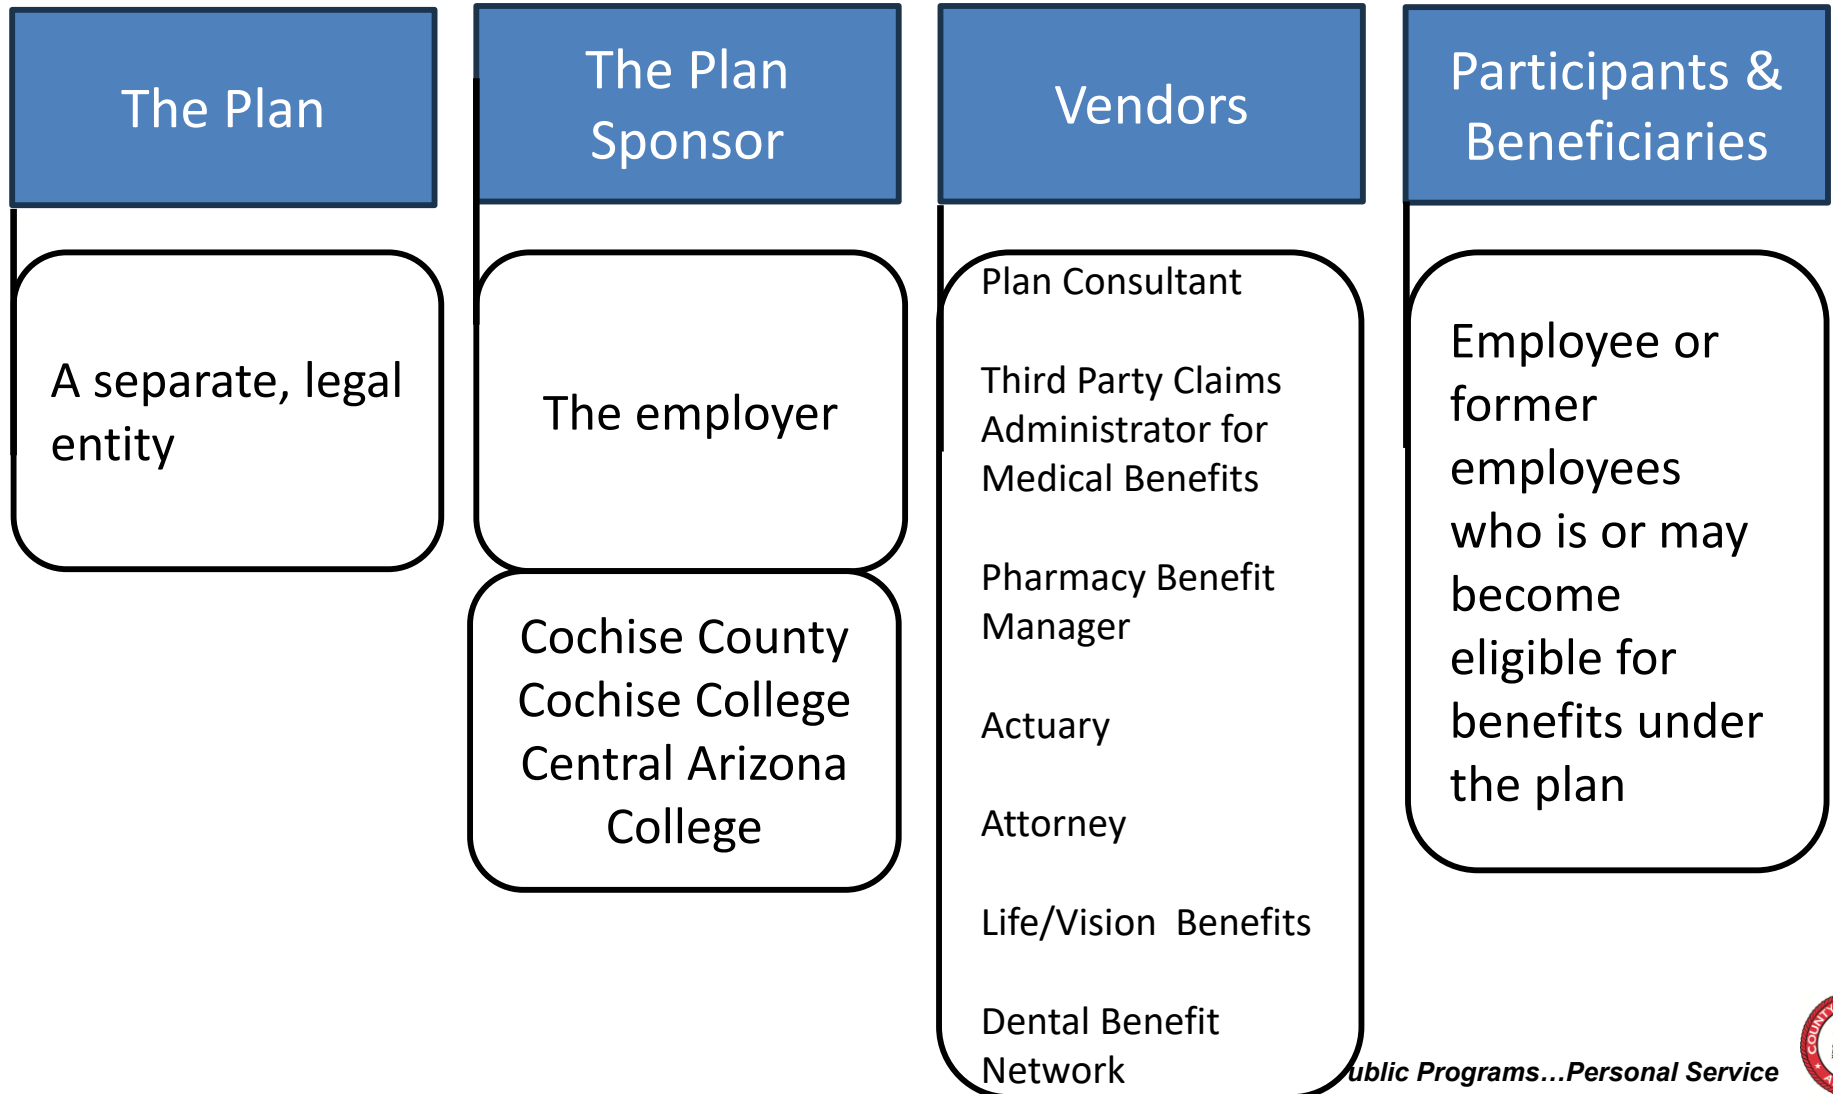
The Plan

A separate, legal entity

The Plan Sponsor

The employer

Cochise County
Cochise College
Central Arizona College

Vendors

Plan Consultant

Third Party Claims Administrator for Medical Benefits

Pharmacy Benefit Manager

Actuary

Attorney

Life/Vision Benefits

Dental Benefit Network

Participants & Beneficiaries

Employee or former employees who is or may become eligible for benefits under the plan

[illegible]ublic Programs...Personal Service